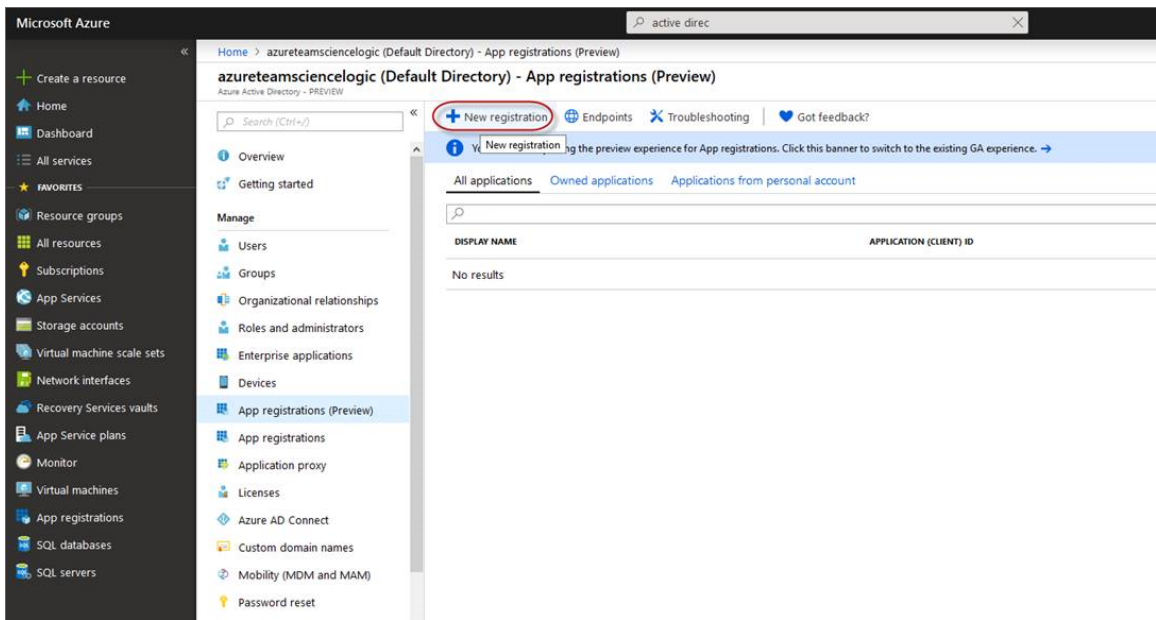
Microsoft Azure

active direc

«

Create a resource
Home
Dashboard
All services
FAVORITES
Resource groups
All resources
Subscriptions
App Services
Storage accounts
Virtual machine scale sets
Network interfaces
Recovery Services vaults
App Service plans
Monitor
Virtual machines
App registrations
SQL databases
SQL servers

Home > azureteamsciencelogic (Default Directory) - App registrations (Preview)

azureteamsciencelogic (Default Directory) - App registrations (Preview)
Azure Active Directory - PREVIEW

Search (Ctrl+/)

«

Overview
Getting started
Manage
Users
Groups
Organizational relationships
Roles and administrators
Enterprise applications
Devices
App registrations (Preview)
App registrations
Application proxy
Licenses
Azure AD Connect
Custom domain names
Mobility (MDM and MAM)
Password reset

New registration
Endpoints
Troubleshooting
Got feedback?

Y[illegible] New registration ng the preview experience for App registrations. Click this banner to switch to the existing GA experience. →

All applications
Owned applications
Applications from personal account

| DISPLAY NAME | APPLICATION (CLIENT) ID |
|---|---|
| No results | |